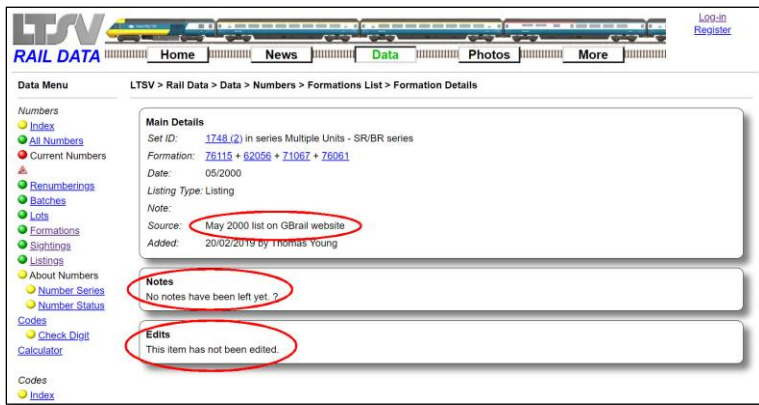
LTSV
RAIL DATA

Home
News
Data
Photos
More

Log-in
Register

Data Menu

Numbers
Index
All Numbers
Current Numbers
Renumberings
Batches
Lots
Formations
Sightings
Listings
About Numbers
Number Series
Number Status
Codes
Check Digit
Calculator

Codes
Index

LTSV > Rail Data > Data > Numbers > Formations List > Formation Details

Main Details
Set ID: 1748 (2) in series Multiple Units - SR/BR series
Formation: 76115 + 62056 + 71067 + 76061
Date: 05/2000
Listing Type: Listing
Note:
Source: May 2000 list on GBrail website
Added: 20/02/2019 by Thomas Young

Notes
No notes have been left yet. ?

Edits
This item has not been edited.